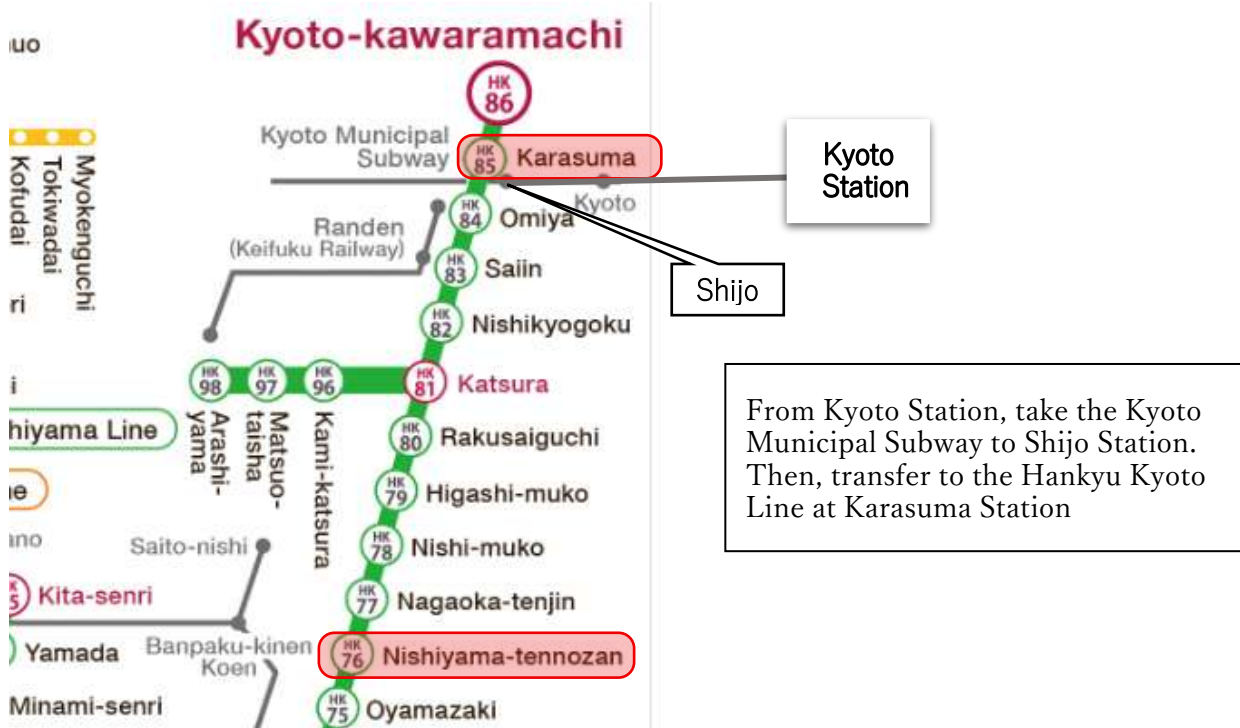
uo

Kyoto-kawaramachi

HK 86

Kyoto Municipal Subway

HK 85 Karasuma

Kyoto Station

Kyoto

HK 84 Omiya

Randen (Keifuku Railway)

HK 83 Saiin

Shijo

Myokenguchi

Tokiwadai

Kofudai

ri

HK 82 Nishikyogoku

i

HK 98 Arashiyama

HK 97 Matsuo-taisha

HK 96 Kami-katsura

HK 81 Katsura

hiyama Line

HK 80 Rakusaiguchi

HK 79 Higashi-muko

e

ino

Saito-nishi

HK 78 Nishi-muko

5 Kita-senri

HK 77 Nagaoka-tenjin

Yamada

Banpaku-kinen Koen

HK 76 Nishiyama-tennozan

Minami-senri

HK 75 Oyamazaki

From Kyoto Station, take the Kyoto Municipal Subway to Shijo Station. Then, transfer to the Hankyu Kyoto Line at Karasuma Station